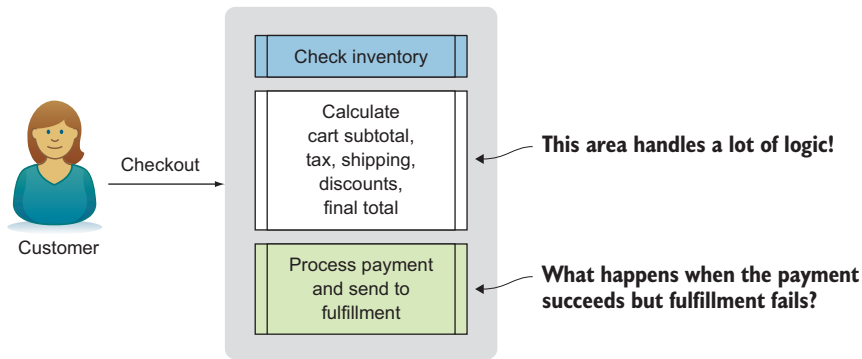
Customer

Checkout

Check inventory

Calculate cart subtotal, tax, shipping, discounts, final total

Process payment and send to fulfillment

This area handles a lot of logic!

What happens when the payment succeeds but fulfillment fails?